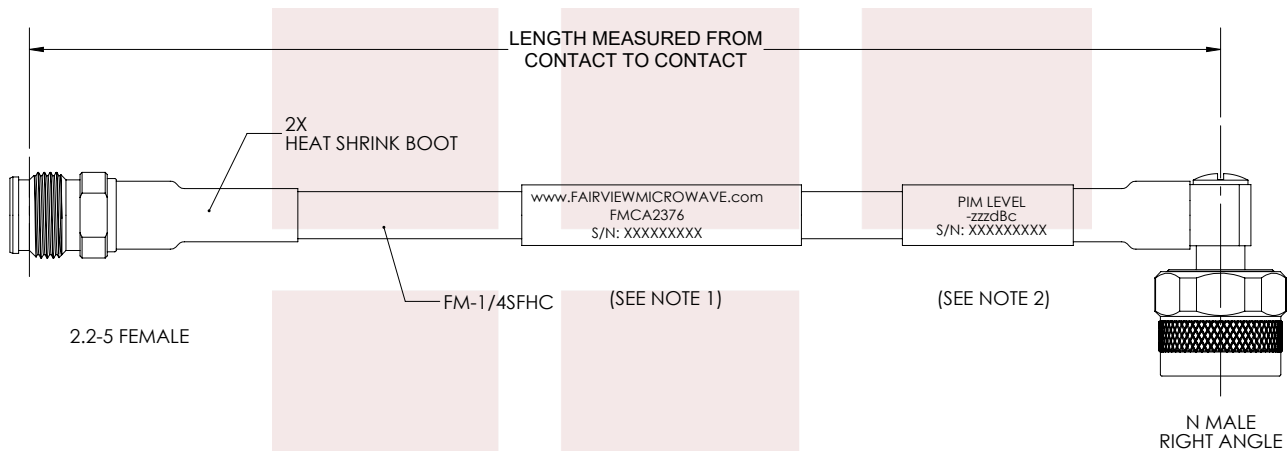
LENGTH MEASURED FROM CONTACT TO CONTACT

2X
HEAT SHRINK BOOT

www.FAIRVIEWMICROWAVE.com
FMCA2376
S/N: XXXXXXXXX

PIM LEVEL
-zzzdBc
S/N: XXXXXXXXX

FM-1/4SFHC

(SEE NOTE 1)

(SEE NOTE 2)

2.2-5 FEMALE

N MALE
RIGHT ANGLE